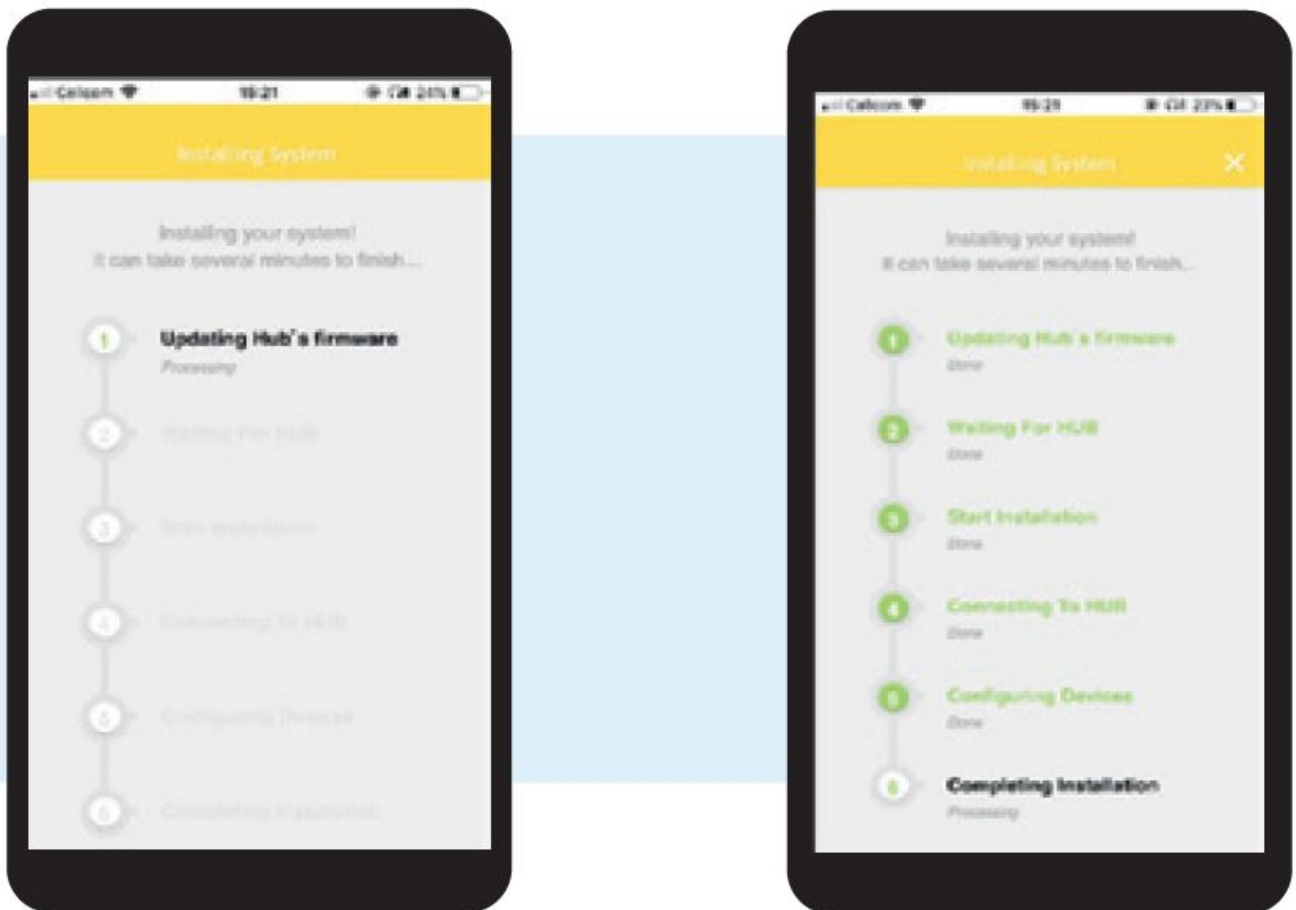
Cellcom 15:21 24%

Installing System

Installing your system!
It can take several minutes to finish...

1 Updating Hub's firmware
Processing

2 Waiting For HUB

3 Start Installation

4 Connecting To HUB

5 Configuring Devices

6 Completing Installation

Cellcom 15:21 23%

Installing System ✕

Installing your system!
It can take several minutes to finish...

1 Updating Hub's firmware
Done

2 Waiting For HUB
Done

3 Start Installation
Done

4 Connecting To HUB
Done

5 Configuring Devices
Done

6 Completing Installation
Processing